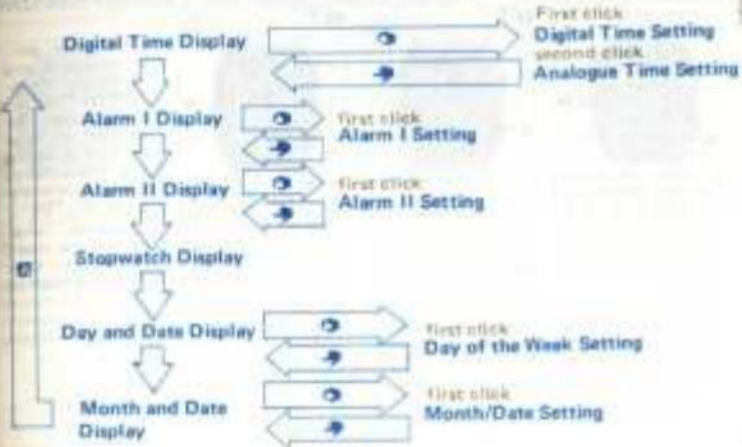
Digital Time Display

First click
Digital Time Setting
second click
Analogue Time Setting

Alarm I Display

first click
Alarm I Setting

Alarm II Display

first click
Alarm II Setting

Stopwatch Display

Day and Date Display

first click
Day of the Week Setting

Month and Date Display

first click
Month/Date Setting